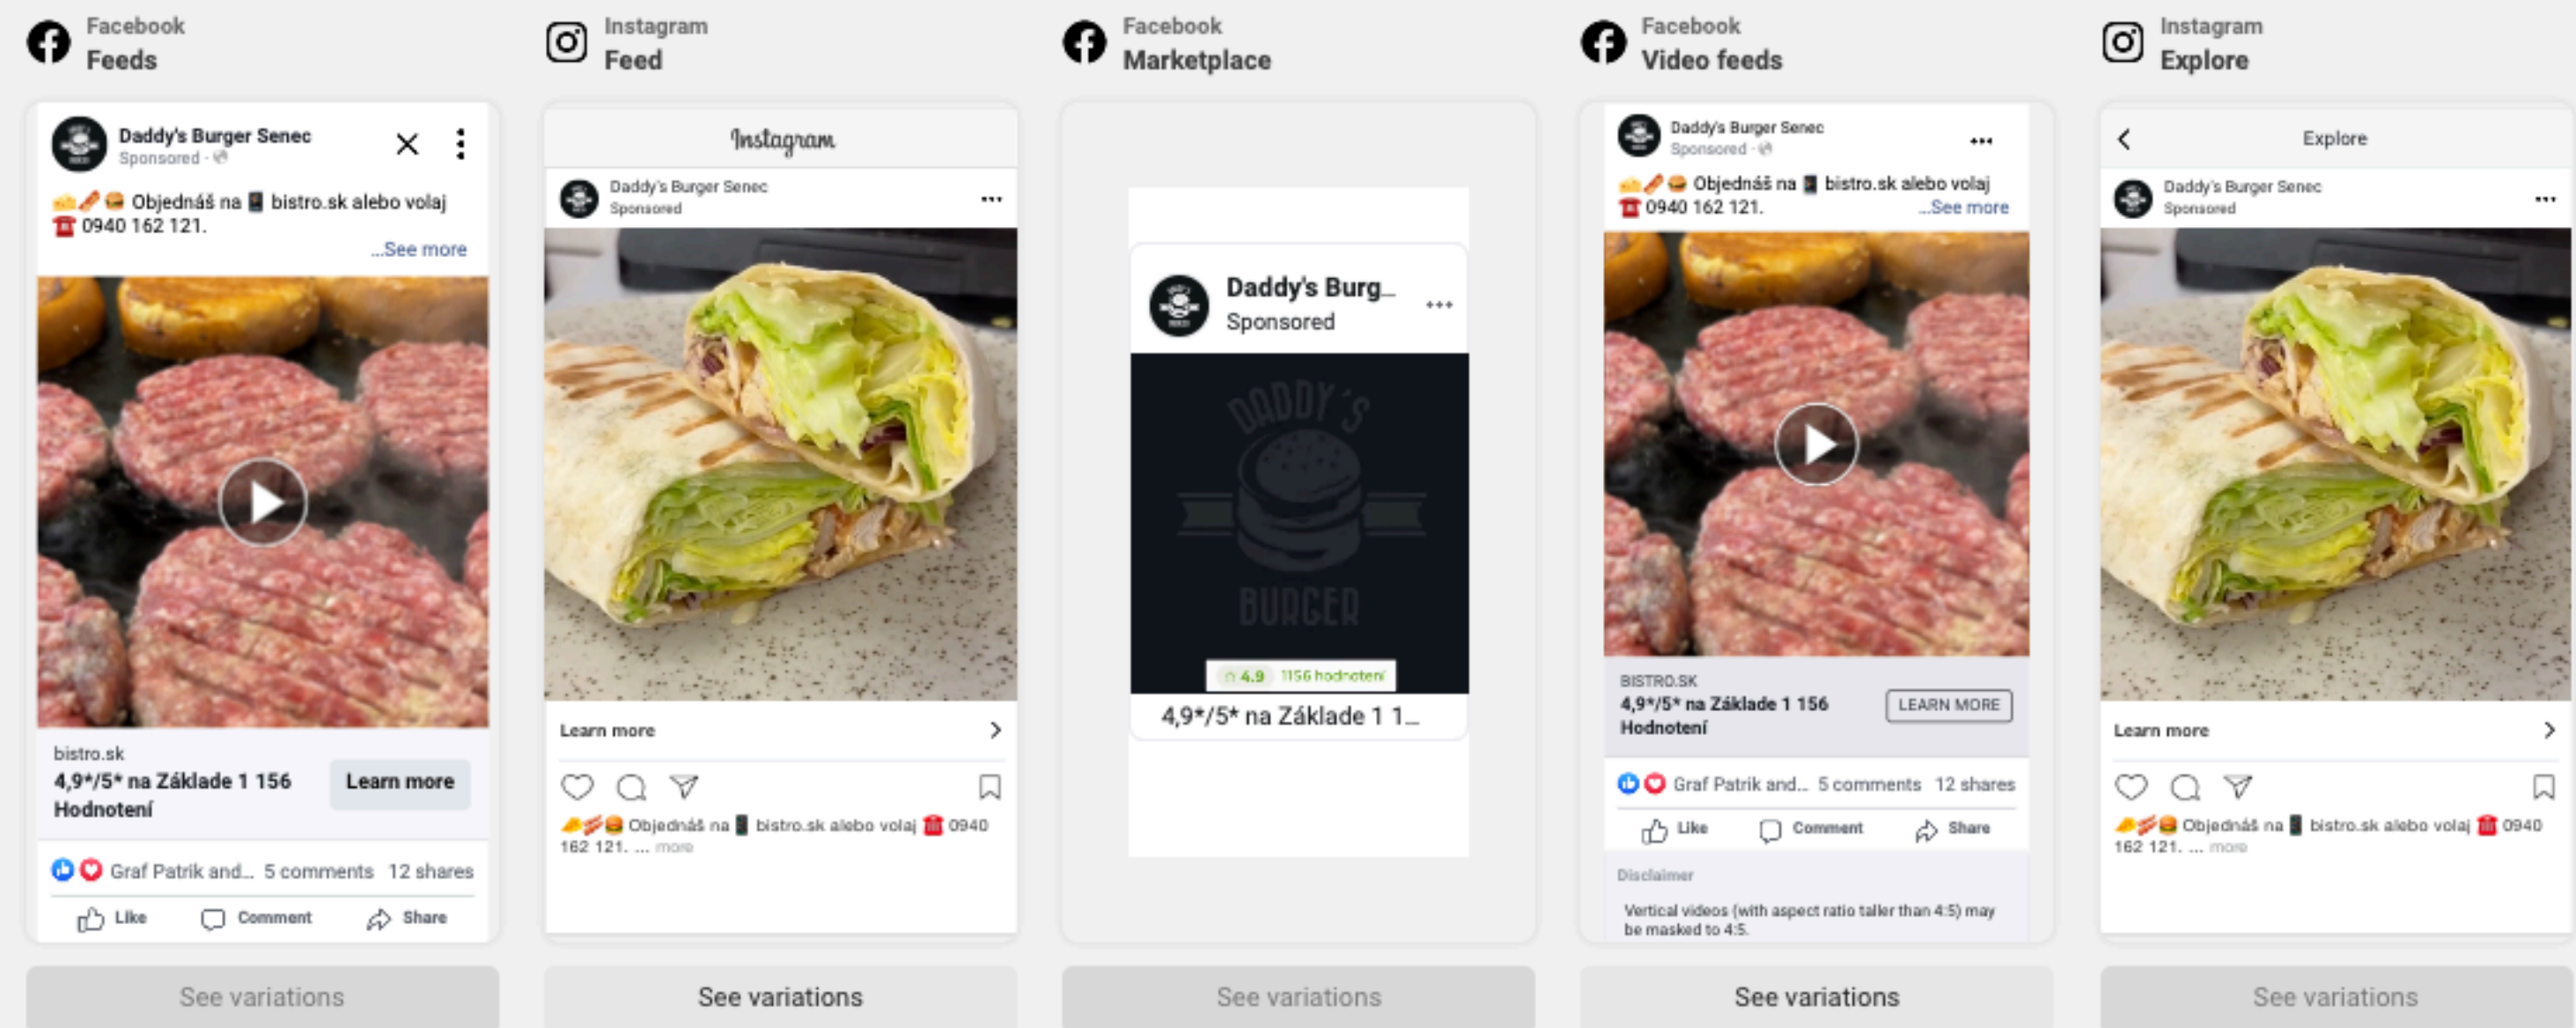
Facebook
Feeds

Daddy's Burger Senec
Sponsored ·

🧀🌭🍔 Objednáš na 📱 bistro.sk alebo volaj ☎ 0940 162 121.
...See more

bistro.sk
4,9*/5* na Základe 1 156 Hodnotení
Learn more

Graf Patrik and... 5 comments 12 shares
Like Comment Share

See variations

Instagram
Feed

Instagram
Daddy's Burger Senec
Sponsored

Learn more

🧀🌭🍔 Objednáš na 📱 bistro.sk alebo volaj ☎ 0940 162 121. ... more

See variations

Facebook
Marketplace

Daddy's Burg...
Sponsored
DADDY'S BURGER
4.9 1156 hodnotení
4,9*/5* na Základe 1 1...

See variations

Facebook
Video feeds

Daddy's Burger Senec
Sponsored ·
🧀🌭🍔 Objednáš na 📱 bistro.sk alebo volaj ☎ 0940 162 121. ...See more

BISTRO.SK
4,9*/5* na Základe 1 156 Hodnotení
LEARN MORE

Graf Patrik and... 5 comments 12 shares
Like Comment Share

Disclaimer
Vertical videos (with aspect ratio taller than 4:5) may be masked to 4:5.

See variations

Instagram
Explore

Explore
Daddy's Burger Senec
Sponsored

Learn more

🧀🌭🍔 Objednáš na 📱 bistro.sk alebo volaj ☎ 0940 162 121. ... more

See variations